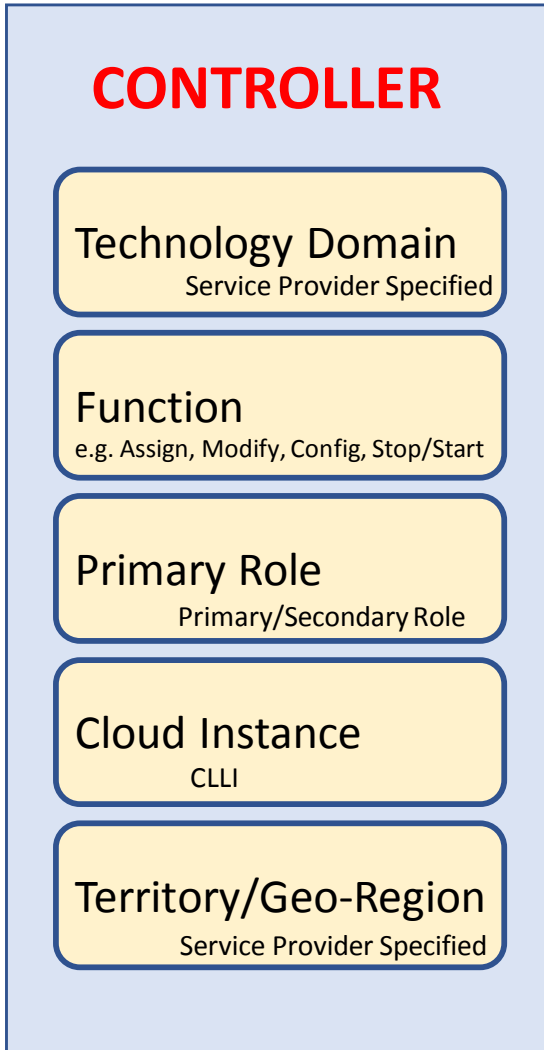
CONTROLLER

Technology Domain
Service Provider Specified

Function
e.g. Assign, Modify, Config, Stop/Start

Primary Role
Primary/Secondary Role

Cloud Instance
CLLI

Territory/Geo-Region
Service Provider Specified